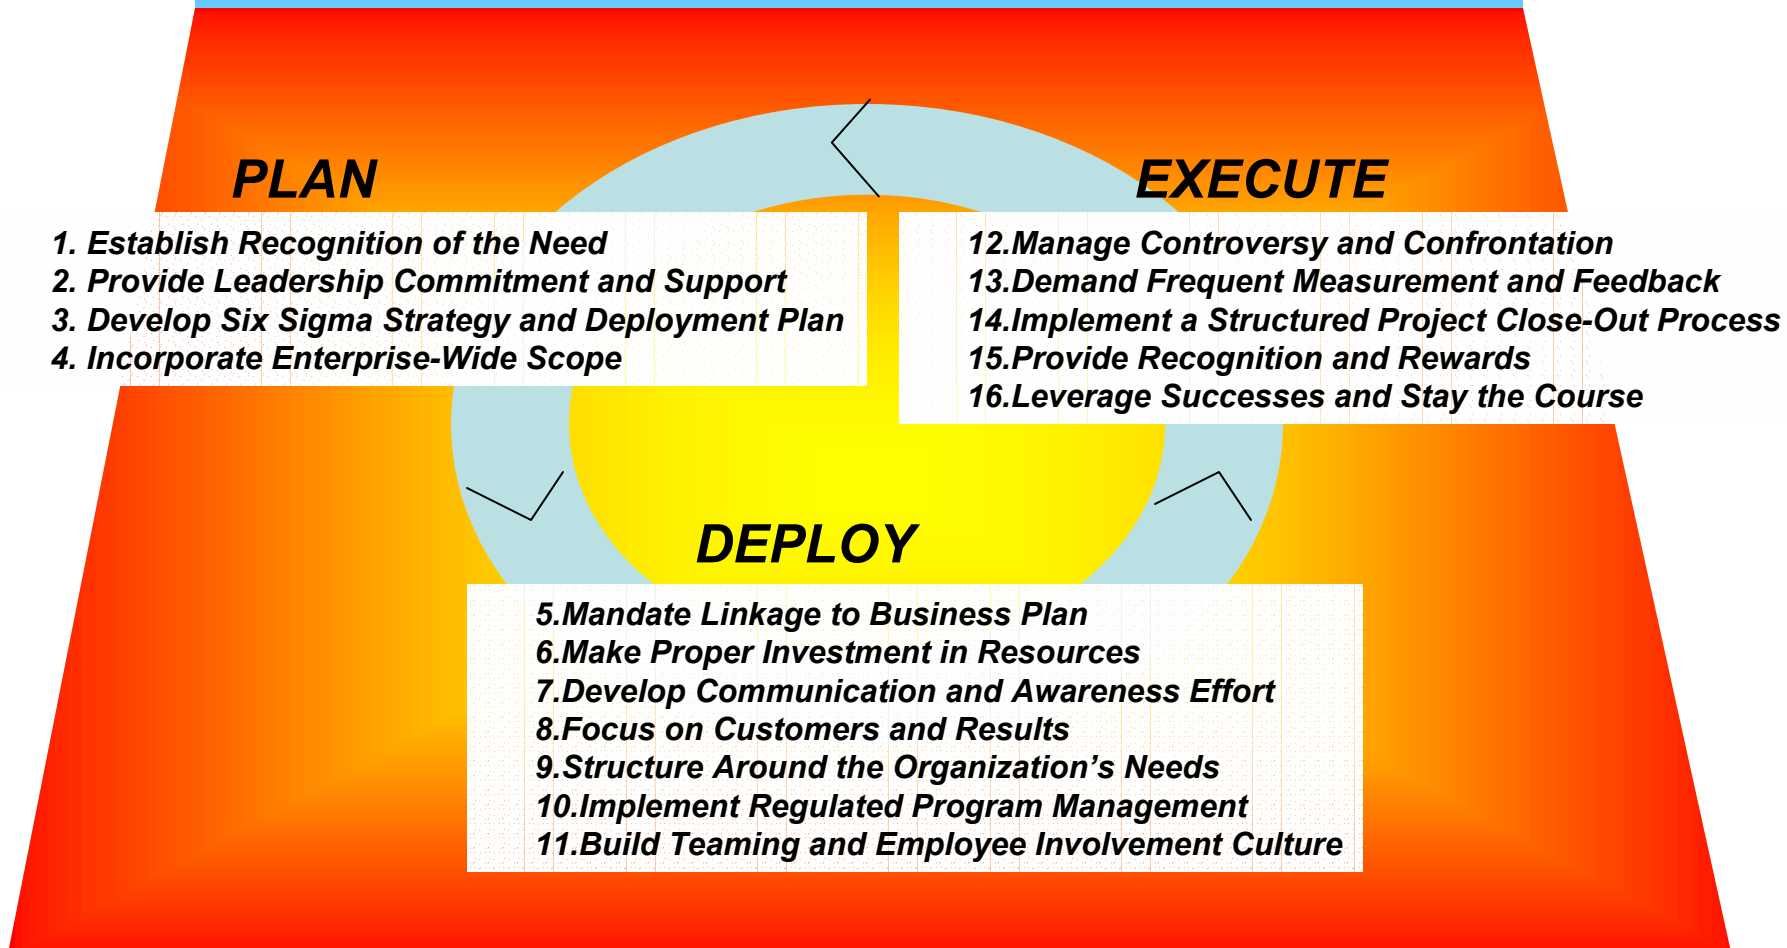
PLAN

1. Establish Recognition of the Need
2. Provide Leadership Commitment and Support
3. Develop Six Sigma Strategy and Deployment Plan
4. Incorporate Enterprise-Wide Scope

EXECUTE

12.Manage Controversy and Confrontation
13.Demand Frequent Measurement and Feedback
14.Implement a Structured Project Close-Out Process
15.Provide Recognition and Rewards
16.Leverage Successes and Stay the Course

DEPLOY

5.Mandate Linkage to Business Plan
6.Make Proper Investment in Resources
7.Develop Communication and Awareness Effort
8.Focus on Customers and Results
9.Structure Around the Organization’s Needs
10.Implement Regulated Program Management
11.Build Teaming and Employee Involvement Culture